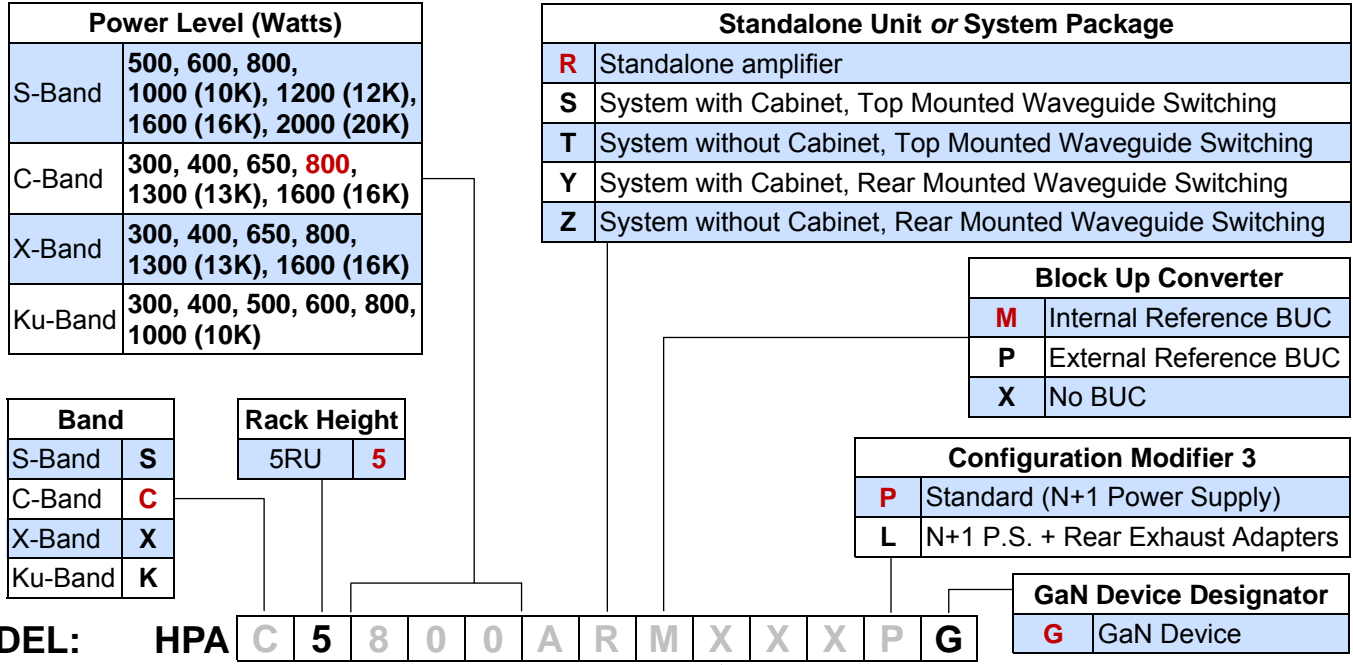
**Power Level (Watts)**

| | |
|---|---|
| S-Band | 500, 600, 800, 1000 (10K), 1200 (12K), 1600 (16K), 2000 (20K) |
| C-Band | 300, 400, 650, 800, 1300 (13K), 1600 (16K) |
| X-Band | 300, 400, 650, 800, 1300 (13K), 1600 (16K) |
| Ku-Band | 300, 400, 500, 600, 800, 1000 (10K) |

**Standalone Unit *or* System Package**

| | |
|---|---|
| R | Standalone amplifier |
| S | System with Cabinet, Top Mounted Waveguide Switching |
| T | System without Cabinet, Top Mounted Waveguide Switching |
| Y | System with Cabinet, Rear Mounted Waveguide Switching |
| Z | System without Cabinet, Rear Mounted Waveguide Switching |

**Block Up Converter**

| | |
|---|---|
| M | Internal Reference BUC |
| P | External Reference BUC |
| X | No BUC |

**Band**

| | |
|---|---|
| S-Band | S |
| C-Band | C |
| X-Band | X |
| Ku-Band | K |

**Rack Height**

| | |
|---|---|
| 5RU | 5 |

**Configuration Modifier 3**

| | |
|---|---|
| P | Standard (N+1 Power Supply) |
| L | N+1 P.S. + Rear Exhaust Adapters |

**GaN Device Designator**

| | |
|---|---|
| G | GaN Device |

DEL: HPA C 5 8 0 0 A R M X X X P G